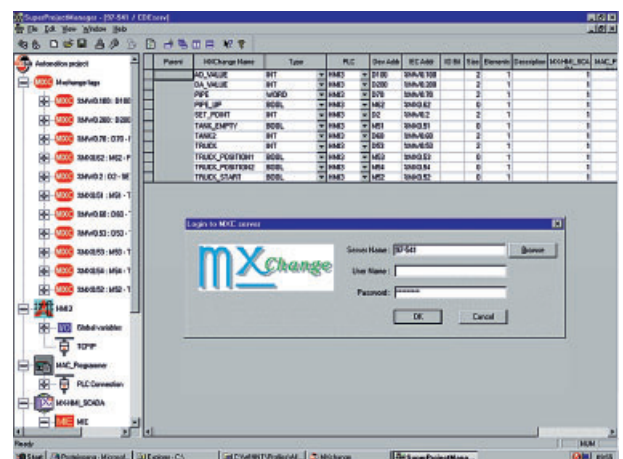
SuperProjectManager - [57-541 / CDE.serv]

File Edit View Window Help

Automation project

MXC Mxchange tags

%MW0.100 : D100

%MW0.200 : D200

%MW0.70 : D70 - P

%MX0.62 : M62 - P

%MW0.2 : D2 - SE

%MX0.51 : M51 - T

%MW0.60 : D60 - T

%MW0.53 : D53 - T

%MX0.53 : M53 - T

%MX0.54 : M54 - T

%MX0.52 : M52 - T

HMI3

Global variables

TCPIP

MAC_Programmer

PLC Connection

MXHMI_SCADA

MX

| Parent | MXChange Name | Type | PLC | Dev Addr | IEC Addr | IO IN | Size | Elements | Description | MXHMI_SCA | MAC_P |
|---|---|---|---|---|---|---|---|---|---|---|---|
| | AD_VALUE | INT | HMI3 | D100 | %MW0.100 | | 2 | 1 | | 1 | |
| | DA_VALUE | INT | HMI3 | D200 | %MW0.200 | | 2 | 1 | | 1 | |
| | PIPE | WORD | HMI3 | D70 | %MW0.70 | | 2 | 1 | | 1 | |
| | PIPE_UP | BOOL | HMI3 | M62 | %MX0.62 | | 0 | 1 | | 1 | |
| | SET_POINT | INT | HMI3 | D2 | %MW0.2 | | 2 | 1 | | 1 | |
| | TANK_EMPTY | BOOL | HMI3 | M51 | %MX0.51 | | 0 | 1 | | 1 | |
| | TANK2 | INT | HMI3 | D60 | %MW0.60 | | 2 | 1 | | 1 | |
| | TRUCK | INT | HMI3 | D53 | %MW0.53 | | 2 | 1 | | 1 | |
| | TRUCK_POSITION1 | BOOL | HMI3 | M53 | %MX0.53 | | 0 | 1 | | 1 | |
| | TRUCK_POSITION2 | BOOL | HMI3 | M54 | %MX0.54 | | 0 | 1 | | 1 | |
| | TRUCK_START | BOOL | HMI3 | M52 | %MX0.52 | | 0 | 1 | | 1 | |

Login to MXC server

MX Change

Server Name : 57-541

Browse

User Name :

Password : ******

OK

Cancel

Ready

NUM

Start

SuperProjectMana

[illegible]